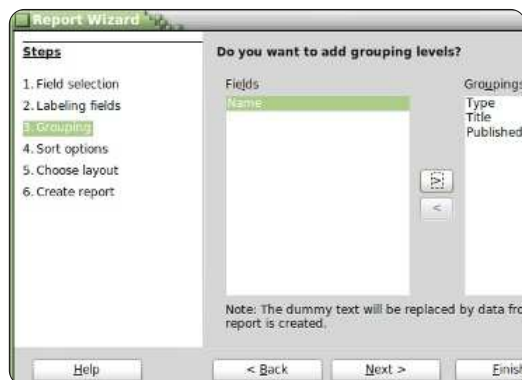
Report Wizard

Steps

1. Field selection
2. Labeling fields
3. Grouping
4. Sort options
5. Choose layout
6. Create report

Do you want to add grouping levels?

Fields

Name

Groupings

Type
Title
Published

>

<

Note: The dummy text will be replaced by data fro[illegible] report is created.

Help

< Back

Next >

Finis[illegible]